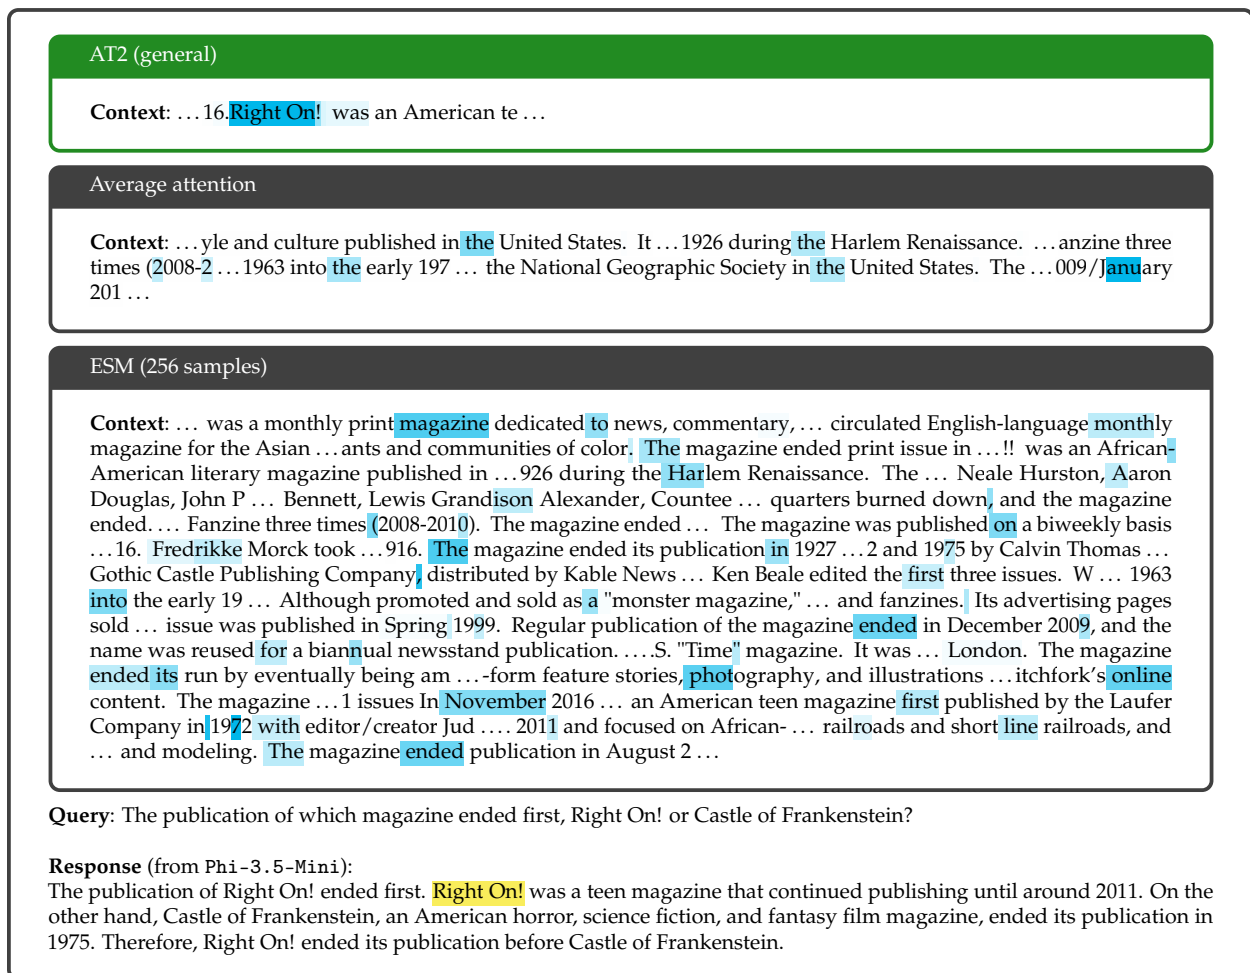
AT2 (general)

**Context**: . . . 16.Right On! was an American te . . .

Average attention

**Context**: . . . yle and culture published in the United States. It . . . 1926 during the Harlem Renaissance. . . . anzine three times (2008-2 . . . 1963 into the early 197 . . . the National Geographic Society in the United States. The . . . 009/January 201 . . .

ESM (256 samples)

**Context**: . . . was a monthly print magazine dedicated to news, commentary, . . . circulated English-language monthly magazine for the Asian . . . ants and communities of color. The magazine ended print issue in . . . !! was an African-American literary magazine published in . . . 926 during the Harlem Renaissance. The . . . Neale Hurston, Aaron Douglas, John P . . . Bennett, Lewis Grandison Alexander, Countee . . . quarters burned down, and the magazine ended. . . . Fanzine three times (2008-2010). The magazine ended . . . The magazine was published on a biweekly basis . . . 16. Fredrikke Morck took . . . 916. The magazine ended its publication in 1927 . . . 2 and 1975 by Calvin Thomas . . . Gothic Castle Publishing Company, distributed by Kable News . . . Ken Beale edited the first three issues. W . . . 1963 into the early 19 . . . Although promoted and sold as a "monster magazine," . . . and fanzines. Its advertising pages sold . . . issue was published in Spring 1999. Regular publication of the magazine ended in December 2009, and the name was reused for a biannual newsstand publication. . . . .S. "Time" magazine. It was . . . London. The magazine ended its run by eventually being am . . . -form feature stories, photography, and illustrations . . . itchfork's online content. The magazine . . . 1 issues In November 2016 . . . an American teen magazine first published by the Laufer Company in 1972 with editor/creator Jud . . . . 2011 and focused on African- . . . railroads and short line railroads, and . . . and modeling. The magazine ended publication in August 2 . . .

**Query**: The publication of which magazine ended first, Right On! or Castle of Frankenstein?

**Response** (from Phi-3.5-Mini):
The publication of Right On! ended first. Right On! was a teen magazine that continued publishing until around 2011. On the other hand, Castle of Frankenstein, an American horror, science fiction, and fantasy film magazine, ended its publication in 1975. Therefore, Right On! ended its publication before Castle of Frankenstein.